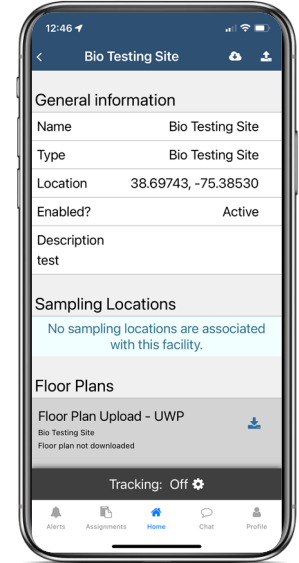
12:46

Bio Testing Site

General information

| Name | Bio Testing Site |
|---|---|
| Type | Bio Testing Site |
| Location | 38.69743, -75.38530 |
| Enabled? | Active |

Description
test

Sampling Locations

No sampling locations are associated with this facility.

Floor Plans

Floor Plan Upload - UWP
Bio Testing Site
Floor plan not downloaded

Tracking: Off

Alerts Assignments Home Chat Profile